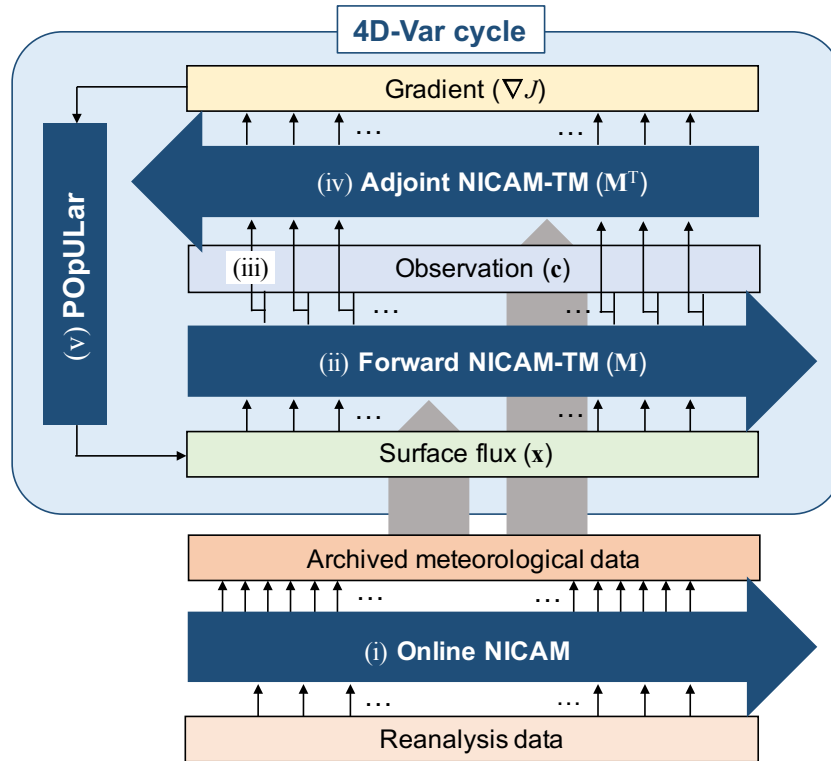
4D-Var cycle

Gradient ($\nabla J$)

…

…

(iv) Adjoint NICAM-TM ($\mathbf{M}^T$)

(v) POpULar

(iii)

Observation ($\mathbf{c}$)

…

…

(ii) Forward NICAM-TM ($\mathbf{M}$)

…

…

Surface flux ($\mathbf{x}$)

Archived meteorological data

…

…

(i) Online NICAM

…

…

Reanalysis data